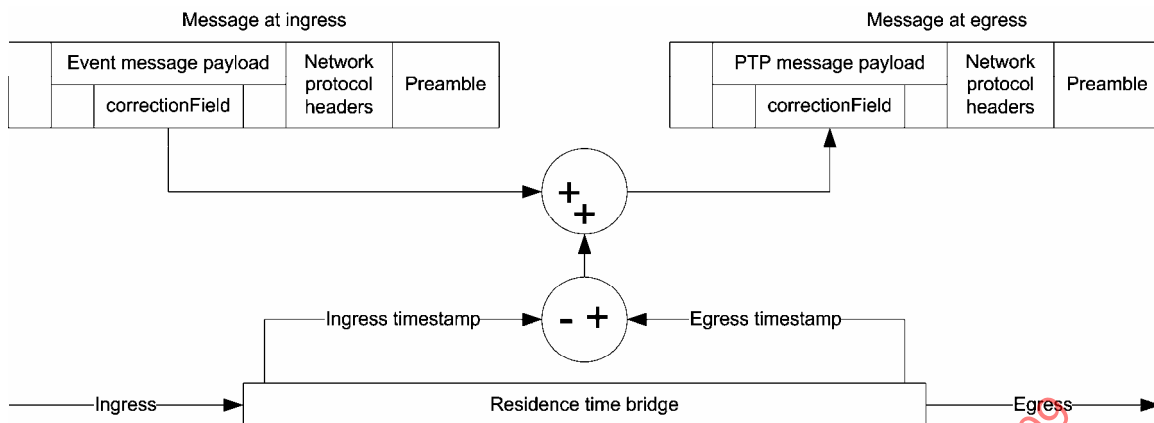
Message at ingress

| | Event message payload | | | Network protocol headers | Preamble |
|---|---|---|---|---|---|
| | | correctionField | | | |

Message at egress

| | PTP message payload | | | Network protocol headers | Preamble |
|---|---|---|---|---|---|
| | | correctionField | | | |

+
+

- +

Ingress timestamp

Egress timestamp

Ingress

Residence time bridge

Egress